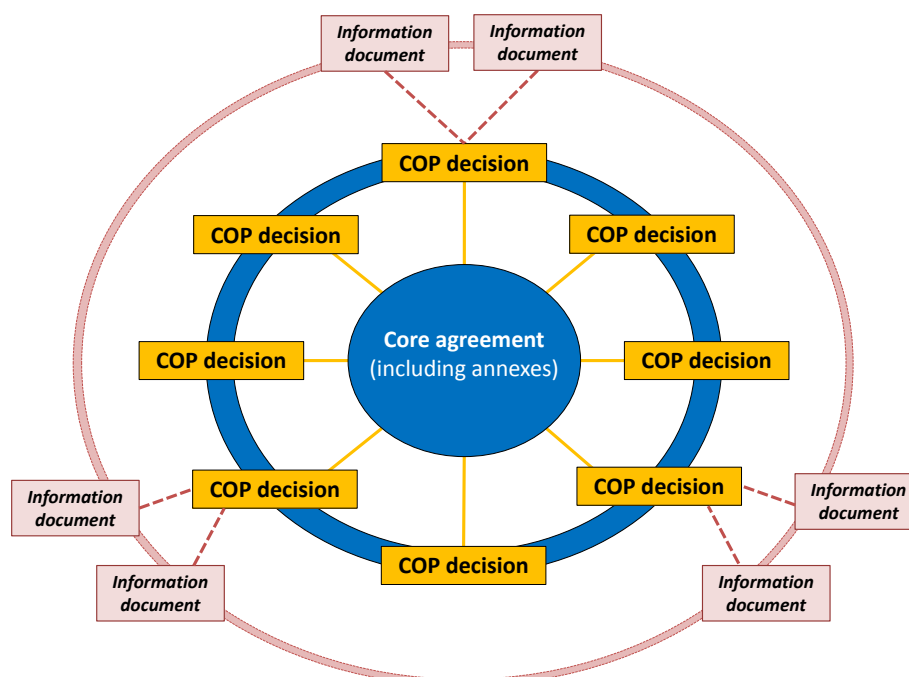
Information document

Information document

COP decision

COP decision

COP decision

COP decision

Core agreement (including annexes)

COP decision

COP decision

COP decision

COP decision

Information document

Information document

Information document

Information document